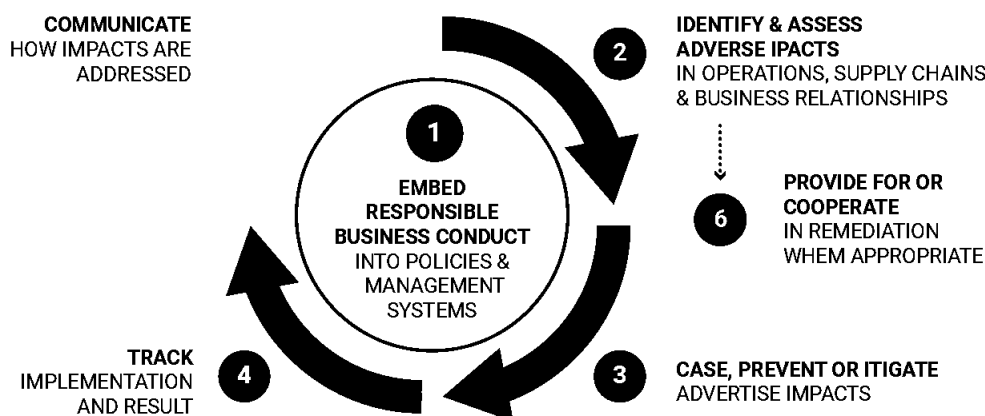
COMMUNICATE
HOW IMPACTS ARE ADDRESSED

2

IDENTIFY & ASSESS ADVERSE IPACTS
IN OPERATIONS, SUPPLY CHAINS & BUSINESS RELATIONSHIPS

1

EMBED RESPONSIBLE BUSINESS CONDUCT
INTO POLICIES & MANAGEMENT SYSTEMS

6

PROVIDE FOR OR COOPERATE
IN REMEDIATION WHEM APPROPRIATE

TRACK
IMPLEMENTATION AND RESULT

4

3

CASE, PREVENT OR ITIGATE
ADVERTISE IMPACTS